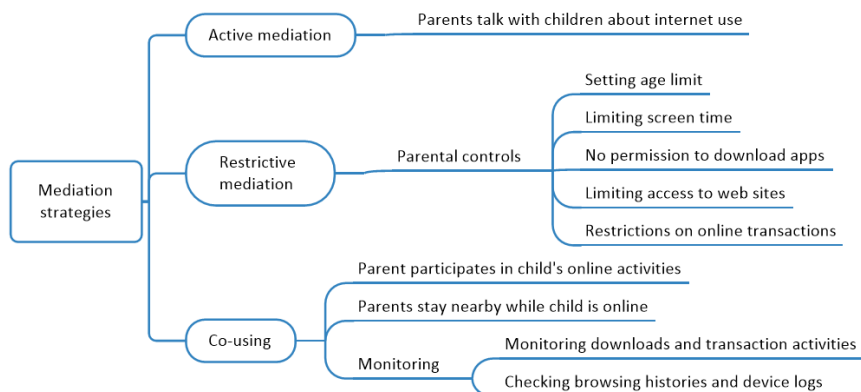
Mediation strategies

Active mediation

Parents talk with children about internet use

Restrictive mediation

Parental controls

Setting age limit

Limiting screen time

No permission to download apps

Limiting access to web sites

Restrictions on online transactions

Co-using

Parent participates in child's online activities

Parents stay nearby while child is online

Monitoring

Monitoring downloads and transaction activities

Checking browsing histories and device logs